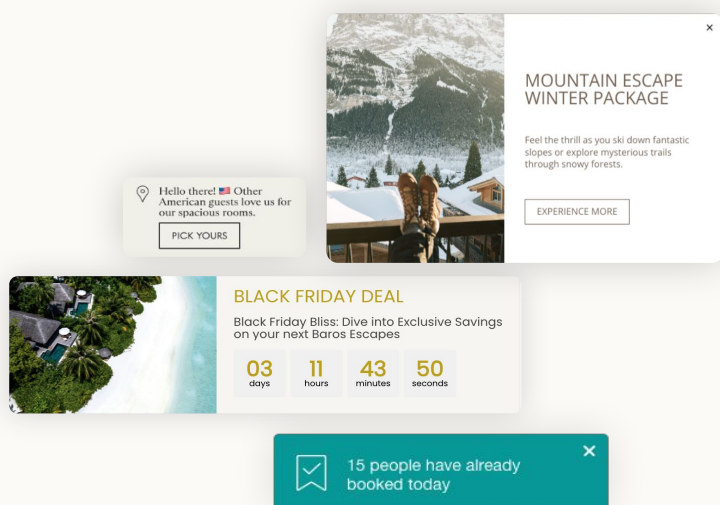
×

MOUNTAIN ESCAPE WINTER PACKAGE

Feel the thrill as you ski down fantastic slopes or explore mysterious trails through snowy forests.

EXPERIENCE MORE

Hello there! 🇺🇸 Other American guests love us for our spacious rooms.

PICK YOURS

BLACK FRIDAY DEAL

Black Friday Bliss: Dive into Exclusive Savings on your next Baros Escapes

| 03 | 11 | 43 | 50 |
|---|---|---|---|
| days | hours | minutes | seconds |

15 people have already booked today

×